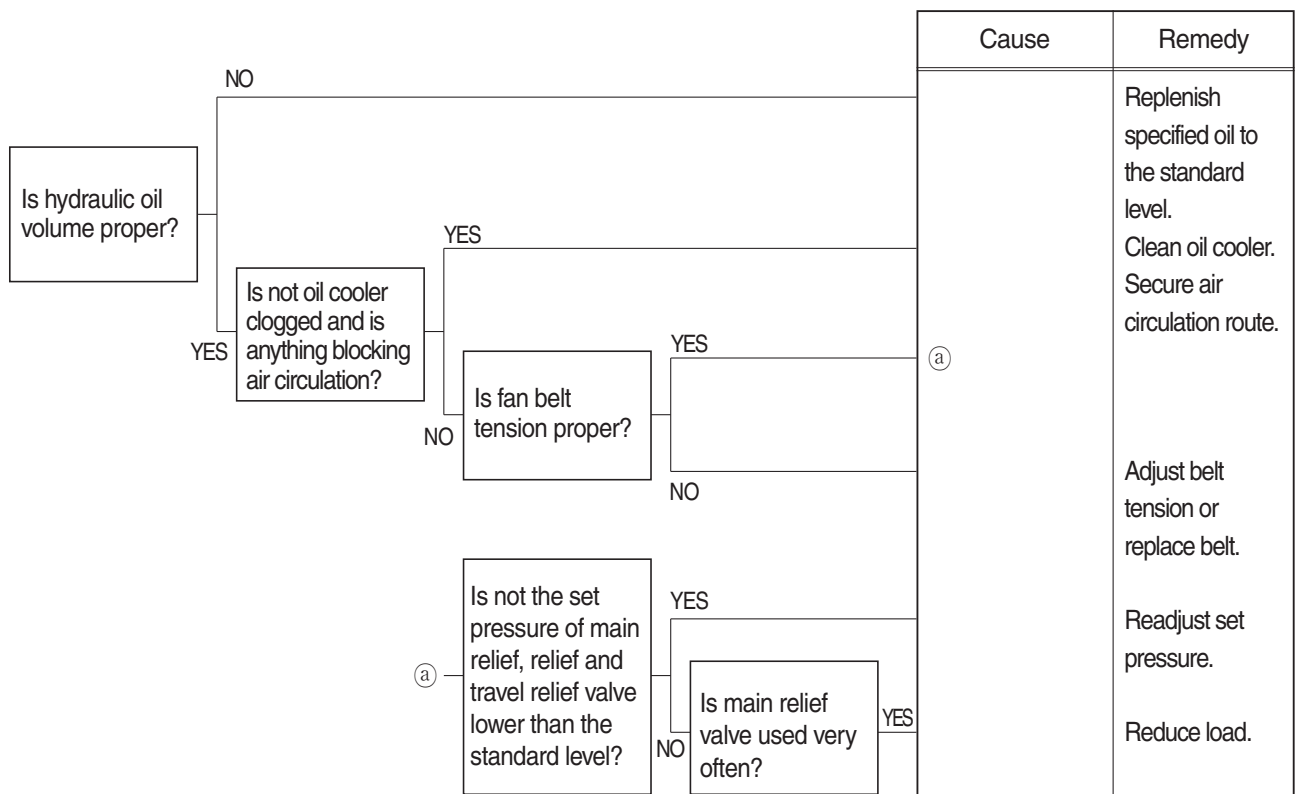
| Cause | Remedy |
|---|---|

NO

Is hydraulic oil volume proper?

YES

Is not oil cooler clogged and is anything blocking air circulation?

YES

NO

Is fan belt tension proper?

YES

NO

ⓐ

Replenish specified oil to the standard level.

Clean oil cooler. Secure air circulation route.

Adjust belt tension or replace belt.

ⓐ

Is not the set pressure of main relief, relief and travel relief valve lower than the standard level?

YES

NO

Is main relief valve used very often?

YES

Readjust set pressure.

Reduce load.